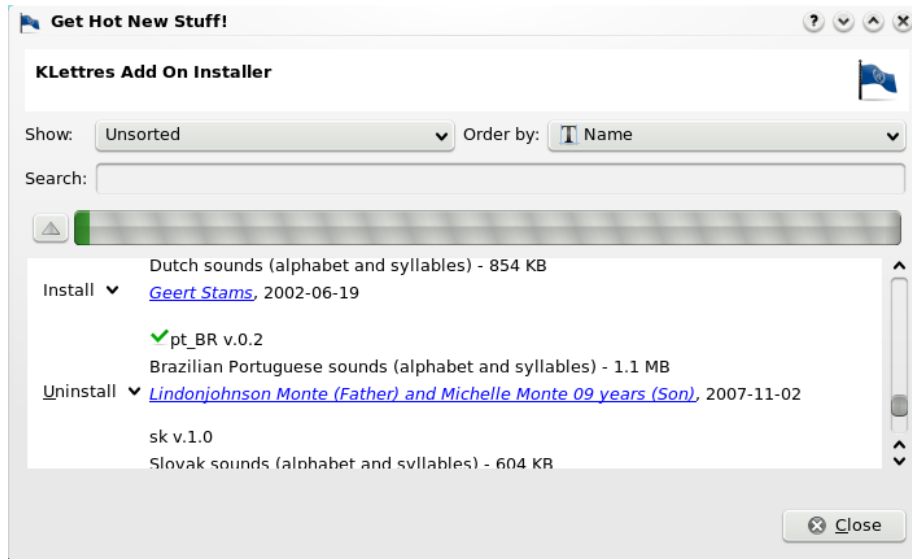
Get Hot New Stuff!

KLettres Add On Installer

Show: Unsorted

Order by: Name

Search:

Dutch sounds (alphabet and syllables) - 854 KB

Install

Geert Stams, 2002-06-19

pt_BR v.0.2

Brazilian Portuguese sounds (alphabet and syllables) - 1.1 MB

Uninstall

Lindonjohnson Monte (Father) and Michelle Monte 09 years (Son), 2007-11-02

sk v.1.0

Slovak sounds (alphabet and syllables) - 604 KB

Close